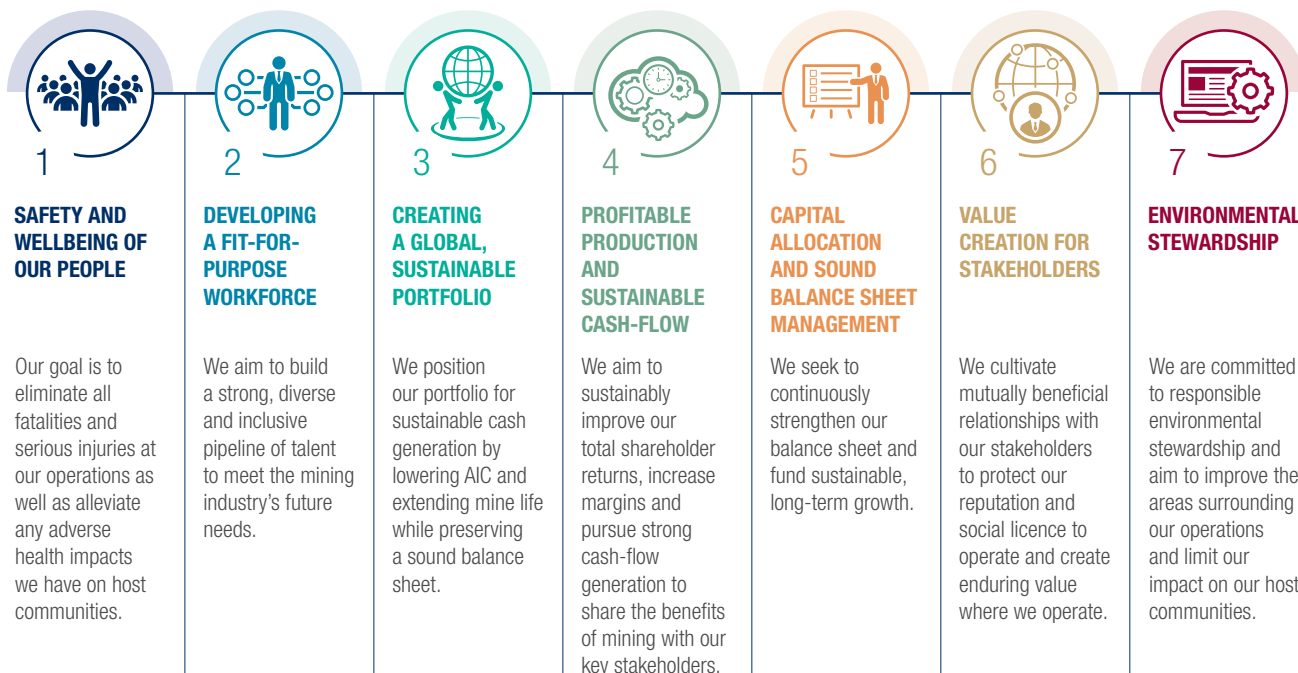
1

SAFETY AND WELLBEING OF OUR PEOPLE

Our goal is to eliminate all fatalities and serious injuries at our operations as well as alleviate any adverse health impacts we have on host communities.

2

DEVELOPING A FIT-FOR-PURPOSE WORKFORCE

We aim to build a strong, diverse and inclusive pipeline of talent to meet the mining industry's future needs.

3

CREATING A GLOBAL, SUSTAINABLE PORTFOLIO

We position our portfolio for sustainable cash generation by lowering AIC and extending mine life while preserving a sound balance sheet.

4

PROFITABLE PRODUCTION AND SUSTAINABLE CASH-FLOW

We aim to sustainably improve our total shareholder returns, increase margins and pursue strong cash-flow generation to share the benefits of mining with our key stakeholders.

5

CAPITAL ALLOCATION AND SOUND BALANCE SHEET MANAGEMENT

We seek to continuously strengthen our balance sheet and fund sustainable, long-term growth.

6

VALUE CREATION FOR STAKEHOLDERS

We cultivate mutually beneficial relationships with our stakeholders to protect our reputation and social licence to operate and create enduring value where we operate.

7

ENVIRONMENTAL STEWARDSHIP

We are committed to responsible environmental stewardship and aim to improve the areas surrounding our operations and limit our impact on our host communities.